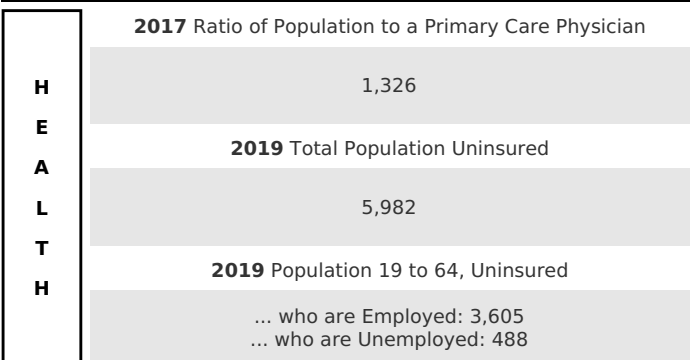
H
E
A
L
T
H

**2017** Ratio of Population to a Primary Care Physician

1,326

**2019** Total Population Uninsured

5,982

**2019** Population 19 to 64, Uninsured

... who are Employed: 3,605
... who are Unemployed: 488